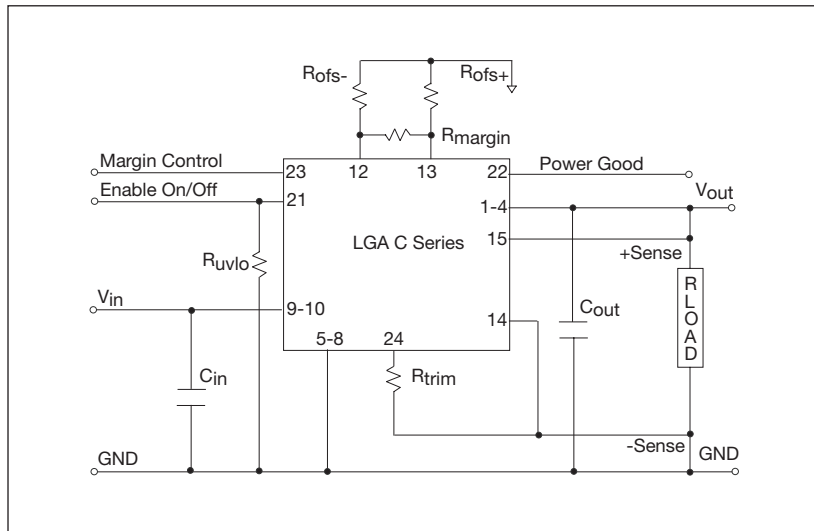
$R_{ofs-}$
$R_{ofs+}$
$R_{margin}$
Margin Control
23
12
13
22
Power Good
Enable On/Off
21
$V_{out}$
1-4
LGA C Series
15
+Sense
$R_{uvlo}$
R L O A D
$V_{in}$
9-10
$C_{out}$
14
5-8
24
$C_{in}$
$R_{trim}$
-Sense
GND
GND